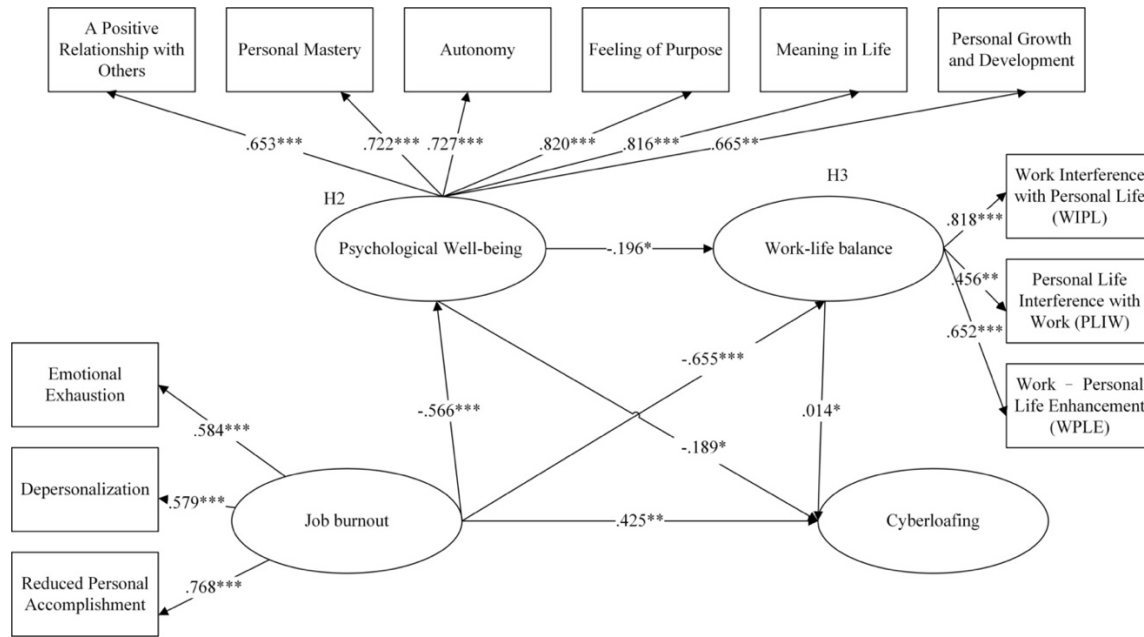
A Positive Relationship with Others

Personal Mastery

Autonomy

Feeling of Purpose

Meaning in Life

Personal Growth and Development

.653***

.722***

.727***

.820***

.816***

.665**

H2

Psychological Well-being

-.196*

H3

Work-life balance

.818***

Work Interference with Personal Life (WIPL)

.456**

Personal Life Interference with Work (PLIW)

.652***

Work – Personal Life Enhancement (WPLE)

Emotional Exhaustion

.584***

-.566***

-.655***

.014*

-.189*

Depersonalization

.579***

Job burnout

.425**

Cyberloafing

Reduced Personal Accomplishment

.768***